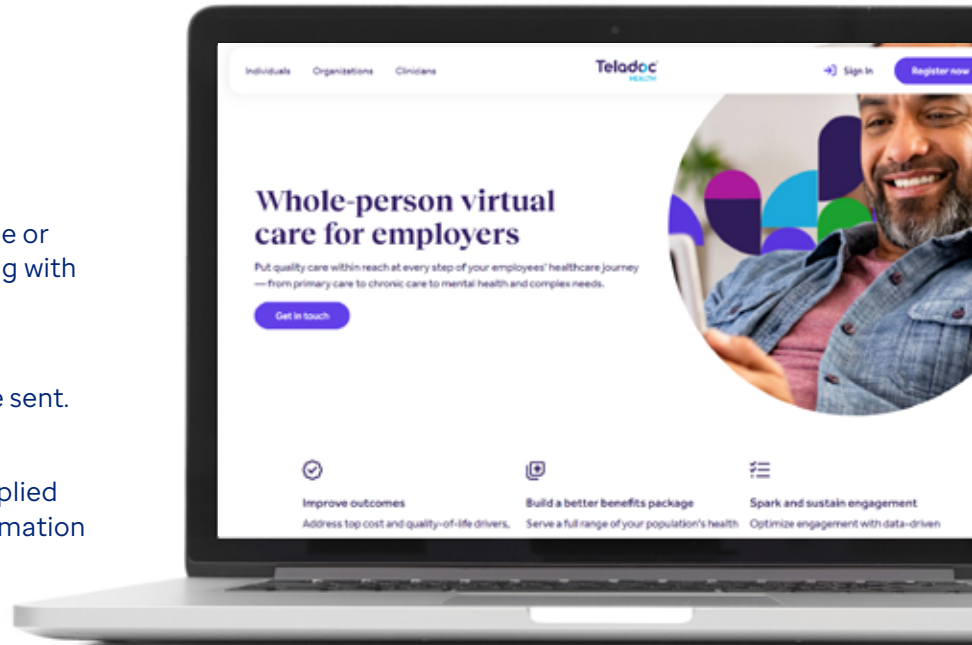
e or
g with

e sent.

plied
mation

Individuals Organizations Clinicians

Teladoc HEALTH

Sign In Register now

Whole-person virtual care for employers

Put quality care within reach at every step of your employees' healthcare journey — from primary care to chronic care to mental health and complex needs.

Get in touch

Improve outcomes
Address top cost and quality-of-life drivers,

Build a better benefits package
Serve a full range of your population's health

Spark and sustain engagement
Optimize engagement with data-driven